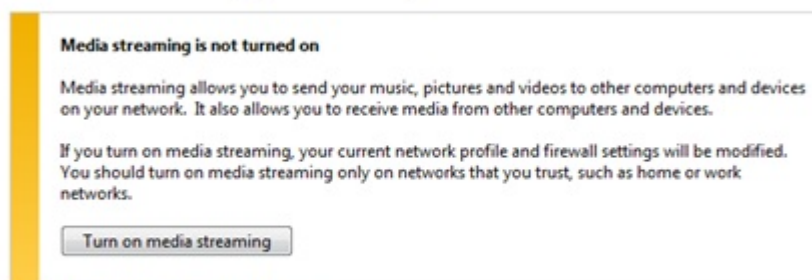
Media streaming is not turned on

Media streaming allows you to send your music, pictures and videos to other computers and devices on your network. It also allows you to receive media from other computers and devices.

If you turn on media streaming, your current network profile and firewall settings will be modified. You should turn on media streaming only on networks that you trust, such as home or work networks.

Turn on media streaming